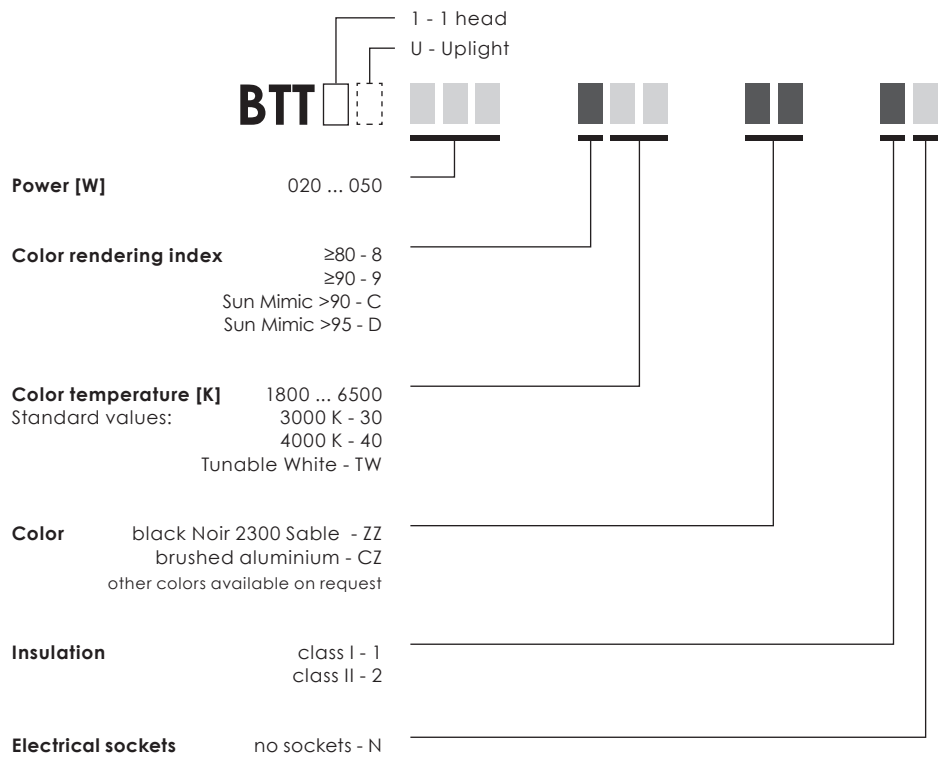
1 - 1 head
U - Uplight

BTT

**Power [W]** 020 ... 050

**Color rendering index** ≥80 - 8
≥90 - 9
Sun Mimic >90 - C
Sun Mimic >95 - D

**Color temperature [K]** 1800 ... 6500
Standard values: 3000 K - 30
4000 K - 40
Tunable White - TW

**Color** black Noir 2300 Sable - ZZ
brushed aluminium - CZ
other colors available on request

**Insulation** class I - 1
class II - 2

**Electrical sockets** no sockets - N